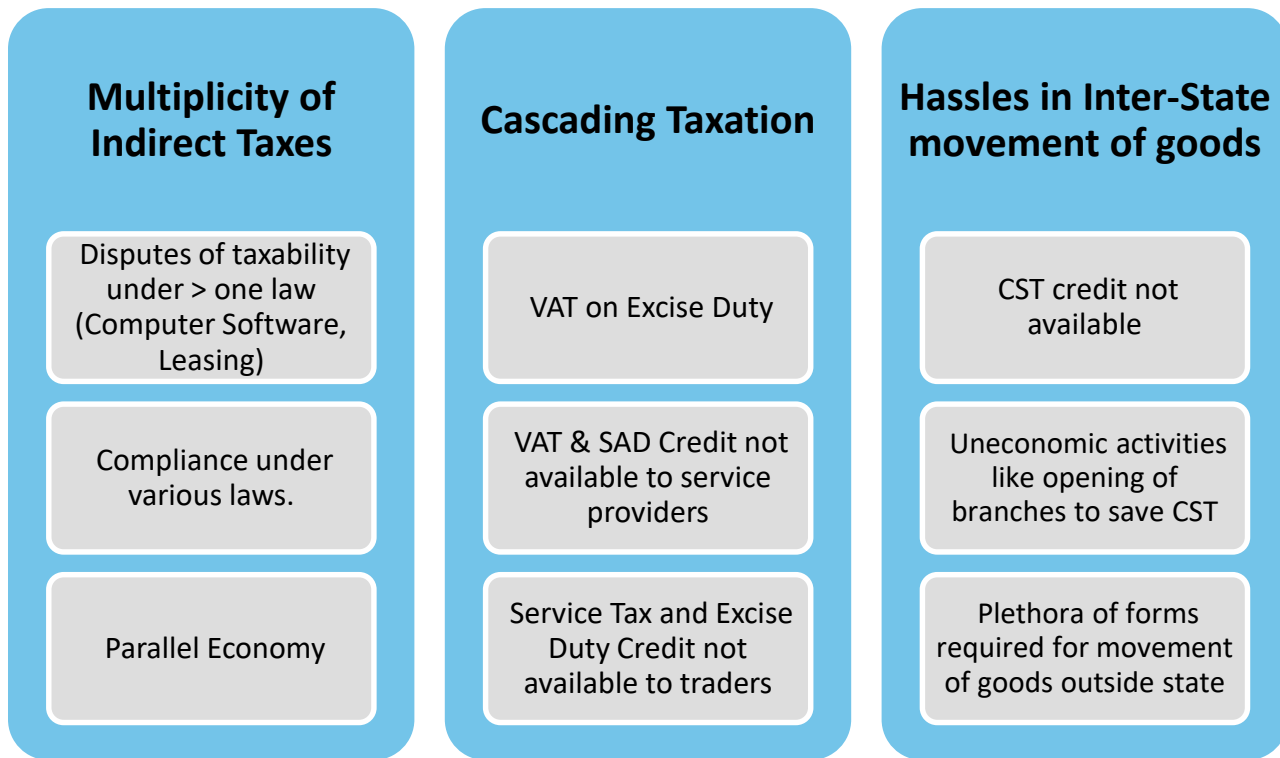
Multiplicity of Indirect Taxes

Disputes of taxability under > one law (Computer Software, Leasing)

Compliance under various laws.

Parallel Economy

Cascading Taxation

VAT on Excise Duty

VAT & SAD Credit not available to service providers

Service Tax and Excise Duty Credit not available to traders

Hassles in Inter-State movement of goods

CST credit not available

Uneconomic activities like opening of branches to save CST

Plethora of forms required for movement of goods outside state